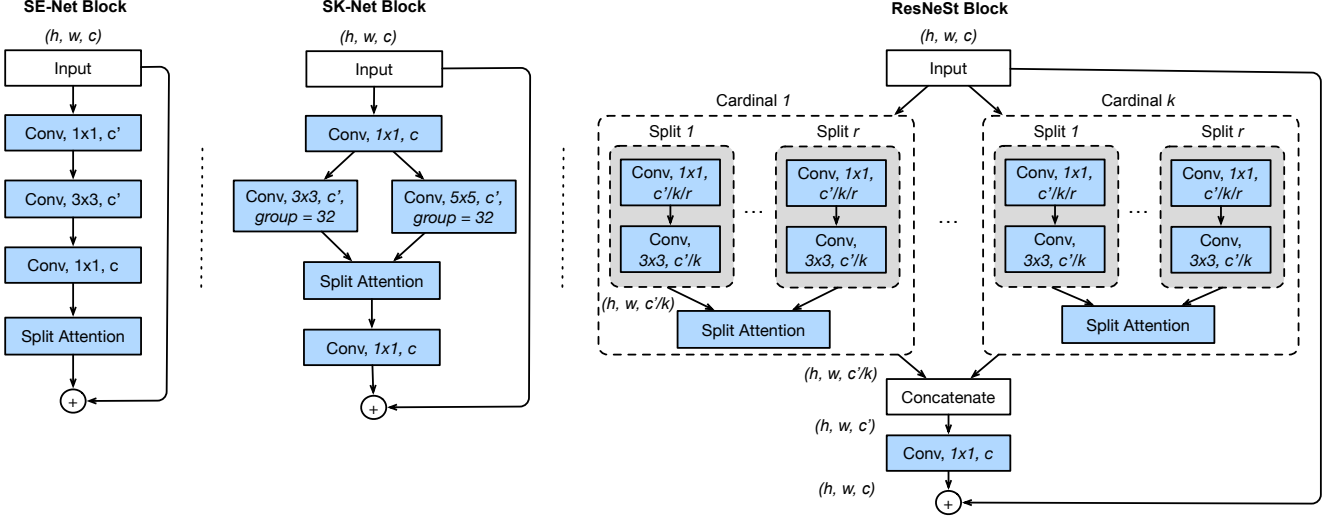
SE-Net Block

(h, w, c)

Input

Conv, 1x1, c'

Conv, 3x3, c'

Conv, 1x1, c

Split Attention

+

SK-Net Block

(h, w, c)

Input

Conv, 1x1, c

Conv, 3x3, c', group = 32

Conv, 5x5, c', group = 32

Split Attention

Conv, 1x1, c

+

ResNeSt Block

(h, w, c)

Input

Cardinal 1

Split 1

Conv, 1x1, c'/k/r

Conv, 3x3, c'/k

...

Split r

Conv, 1x1, c'/k/r

Conv, 3x3, c'/k

(h, w, c'/k)

Split Attention

...

Cardinal k

Split 1

Conv, 1x1, c'/k/r

Conv, 3x3, c'/k

...

Split r

Conv, 1x1, c'/k/r

Conv, 3x3, c'/k

Split Attention

(h, w, c'/k)

Concatenate

(h, w, c')

Conv, 1x1, c

(h, w, c)

+